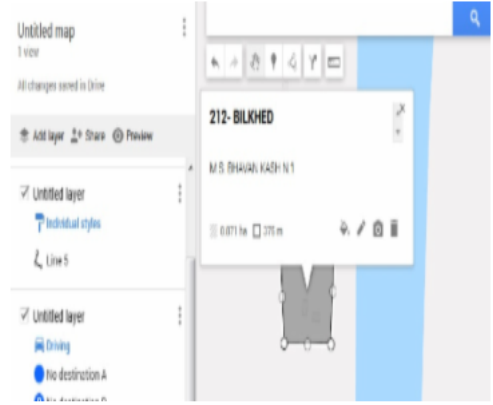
Untitled map
1 view

All changes saved in Drive

Add layer   Share   Preview

Untitled layer
Individual styles
Line 5

Untitled layer
Driving
No destination A
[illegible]

212- BILKHED

M S BHAVAN KASH N 1

0.071 ha   375 m